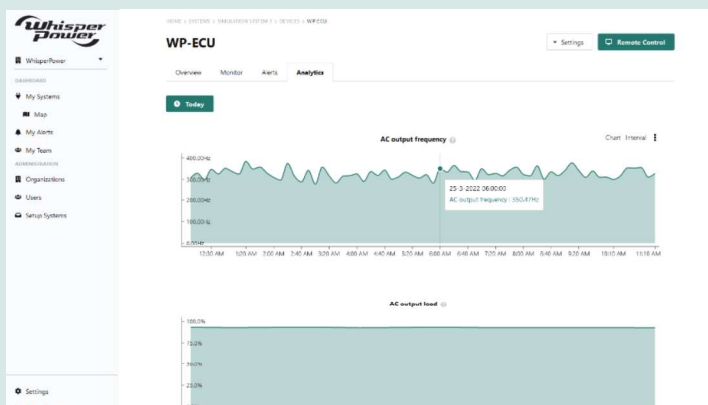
Whisper Power

WhisperPower

DASHBOARD

My Systems

Map

My Alerts

My Team

ADMINISTRATION

Organizations

Users

Setup Systems

Settings

HOME › SYSTEMS › SIMULATION SYSTEM 1 › DEVICES › WP ECU

WP-ECU

Settings

Remote Control

Overview

Monitor

Alerts

Analytics

Today

AC output frequency

Chart: Interval

400.00Hz

300.00Hz

200.00Hz

100.00Hz

0.00Hz

25-3-2022 06:00:00

AC output frequency : 350.47Hz

12:30 AM 1:20 AM 2:00 AM 2:40 AM 3:20 AM 4:00 AM 4:40 AM 5:20 AM 6:00 AM 6:40 AM 7:20 AM 8:00 AM 8:40 AM 9:20 AM 10:10 AM 11:10 AM

AC output load

100.0%

75.0%

50.0%

25.0%